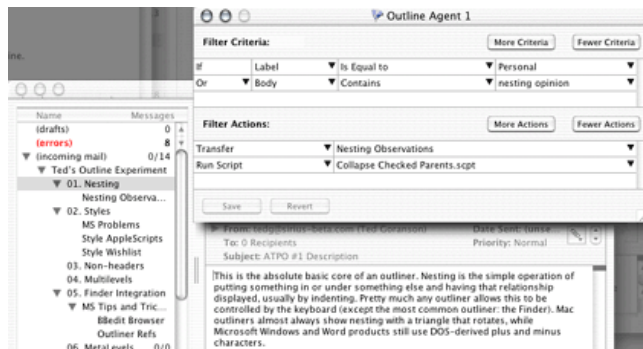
ine.

Outline Agent 1

Filter Criteria:

More Criteria

Fewer Criteria

| If | Label | Is Equal to | Personal |
|---|---|---|---|
| Or | Body | Contains | nesting opinion |

Filter Actions:

More Actions

Fewer Actions

| Transfer | Nesting Observations |
|---|---|
| Run Script | Collapse Checked Parents.scpt |

Save

Revert

| Name | Messages |
|---|---|
| (drafts) | 0 |
| (errors) | 8 |
| (incoming mail) | 0/14 |
| Ted's Outline Experiment | |
| 01. Nesting | |
| Nesting Observa... | |
| 02. Styles | |
| MS Problems | |
| Style AppleScripts | |
| Style Wishlist | |
| 03. Non-headers | |
| 04. Multilevels | |
| 05. Finder Integration | |
| MS Tips and Tric... | |
| BBedit Browser | |
| Outliner Refs | |
| 06. Metalevels | 0/0 |

From: ted@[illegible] (Ted Goranson)

Date Sent: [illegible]

To: 0 Recipients

Priority: Normal

Subject: ATPO #1 Description

This is the absolute basic core of an outliner. Nesting is the simple operation of putting something in or under something else and having that relationship displayed, usually by indenting. Pretty much any outliner allows this to be controlled by the keyboard (except the most common outliner: the Finder). Mac outliners almost always show nesting with a triangle that rotates, while Microsoft Windows and Word products still use DOS-derived plus and minus characters.